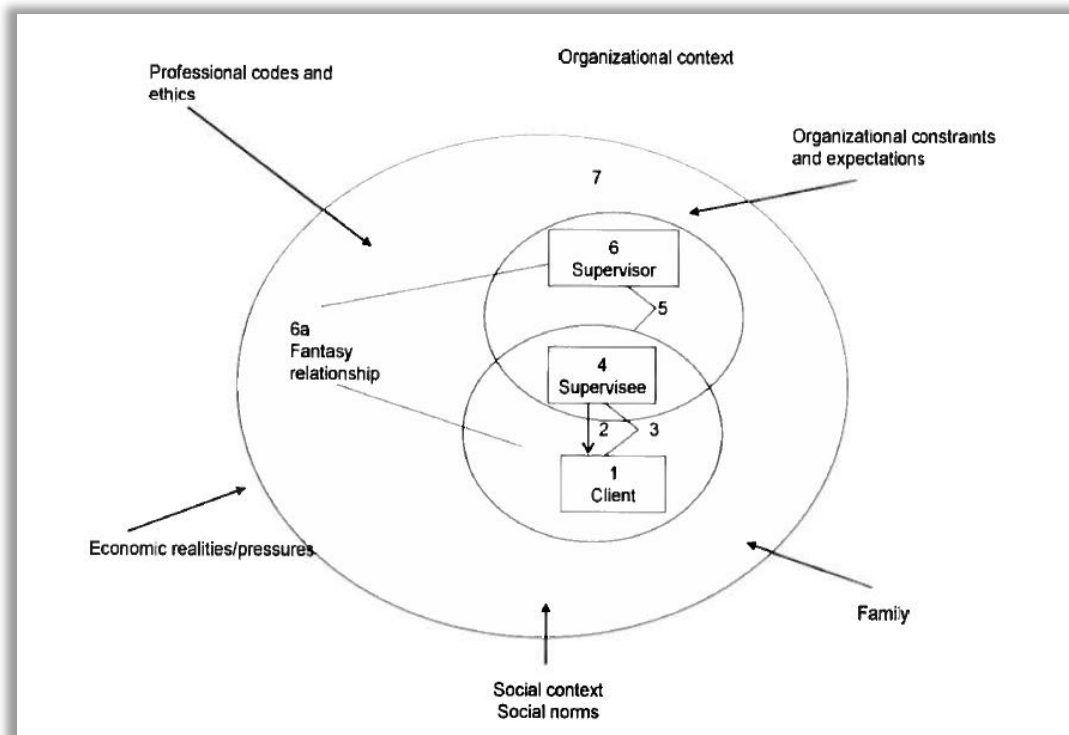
Professional codes and ethics

Organizational context

Organizational constraints and expectations

7

6
Supervisor

5

6a
Fantasy relationship

4
Supervisee

2

3

1
Client

Economic realities/pressures

Family

Social context
Social norms